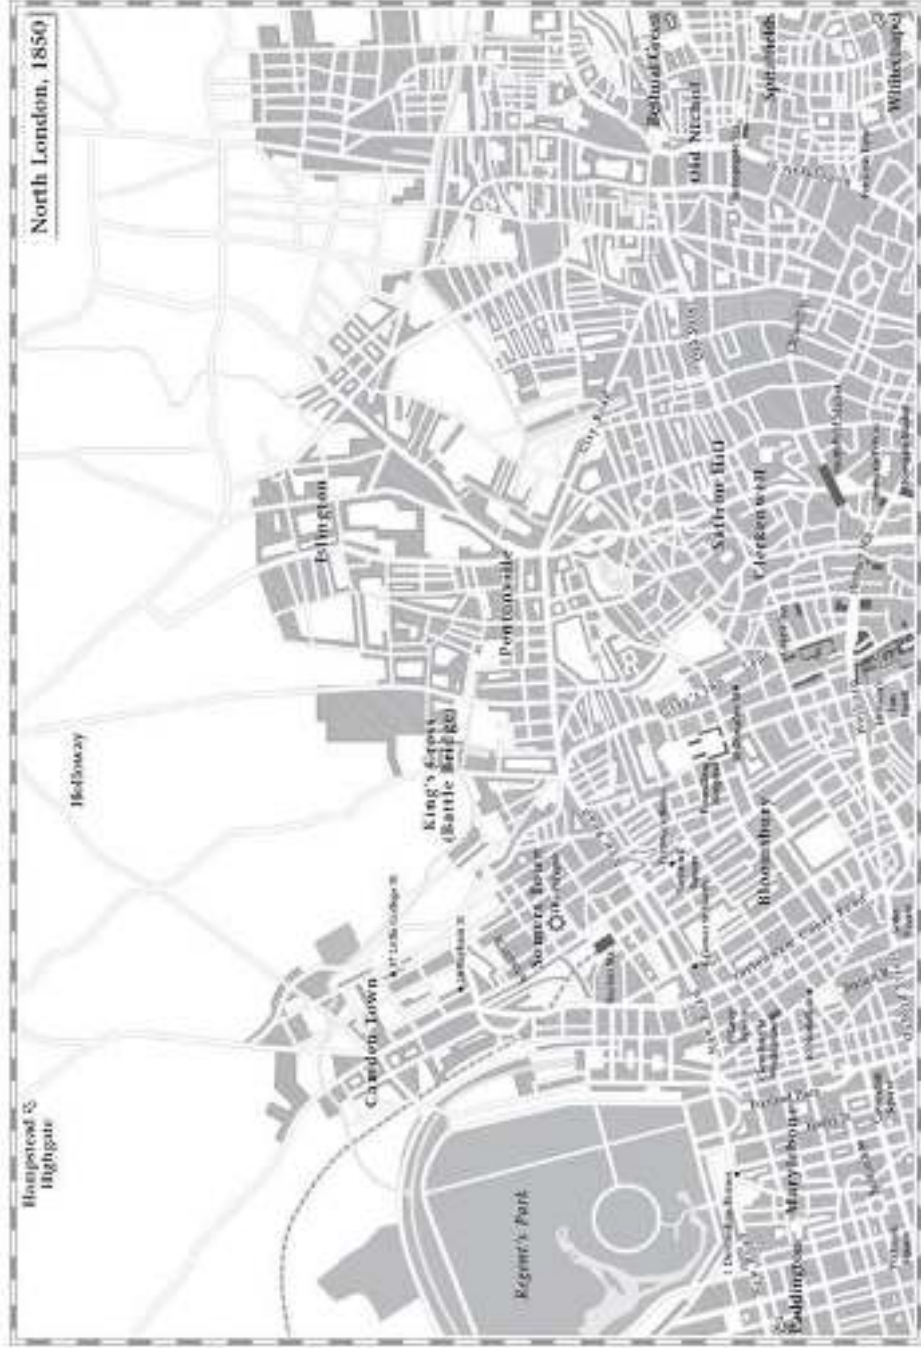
North London, 1850

Hampstead & Highgate

Holloway

Camden Town

King's Cross (Battle Bridge)

Islington

Pentonville

Somers Town

Bethnal Green

Old Nichol

Spitalfields

Whitechapel

Saffron Hill

Clerkenwell

Bloomsbury

Marylebone

Paddington

Regent's Park

City Road

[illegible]